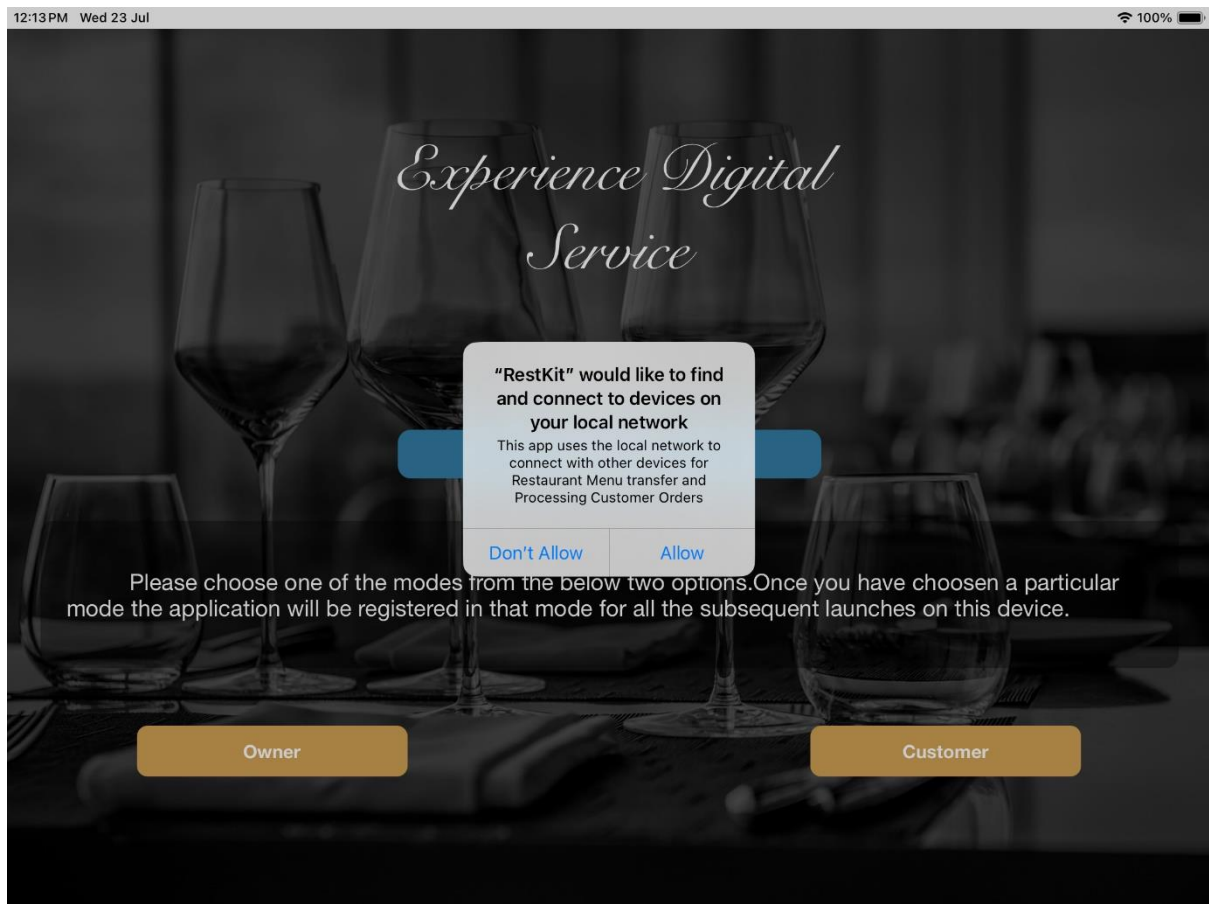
12:13 PM Wed 23 Jul

100%

Experience Digital Service

"RestKit" would like to find and connect to devices on your local network

This app uses the local network to connect with other devices for Restaurant Menu transfer and Processing Customer Orders

Don't Allow

Allow

Please choose one of the modes from the below two options.Once you have choosen a particular mode the application will be registered in that mode for all the subsequent launches on this device.

Owner

Customer